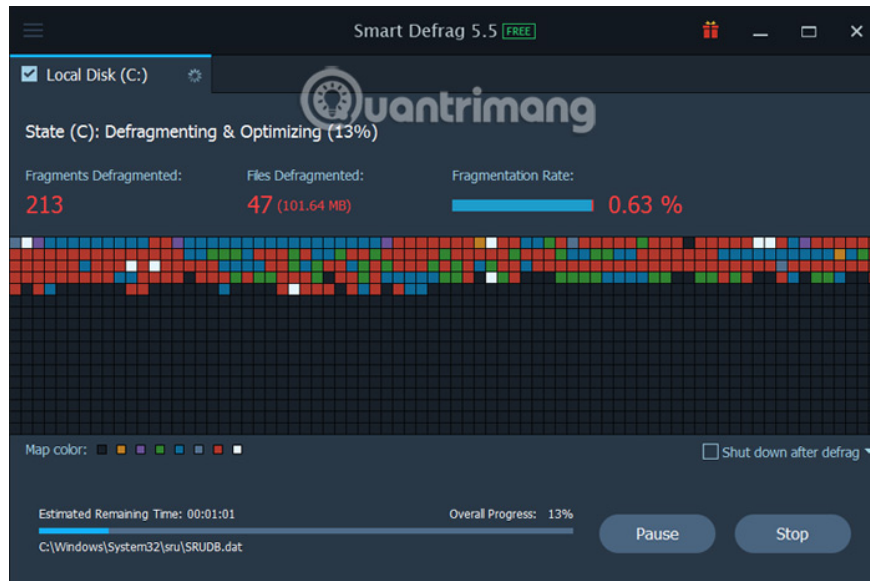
Smart Defrag 5.5 FREE

Local Disk (C:)

Quantrimang

State (C): Defragmenting & Optimizing (13%)

Fragments Defragmented:
213

Files Defragmented:
47 (101.64 MB)

Fragmentation Rate:
0.63 %

Map color:

Shut down after defrag

Estimated Remaining Time: 00:01:01

Overall Progress: 13%

C:\Windows\System32\sru\SRUDB.dat

Pause

Stop